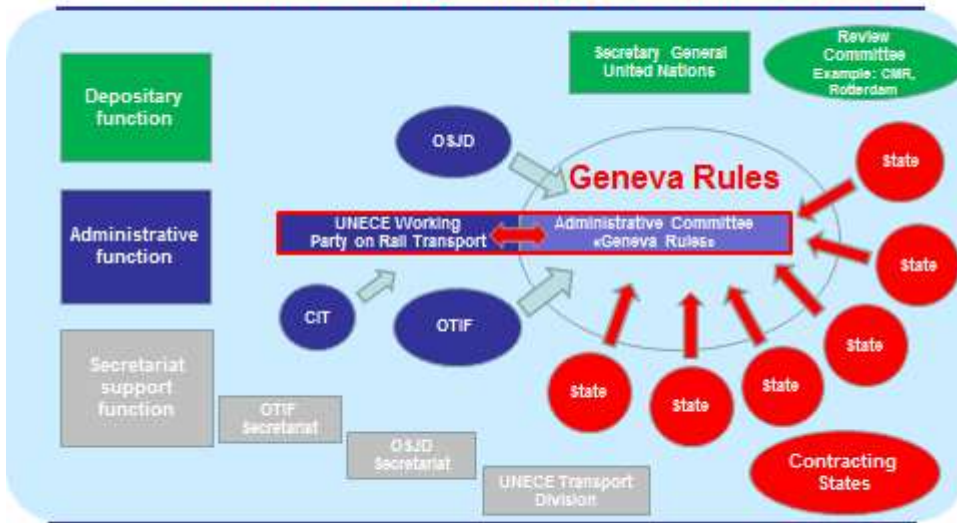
Depositary function

Administrative function

Secretariat support function

Secretary General United Nations

Review Committee Example: CMR, Rotterdam

OSJD

Geneva Rules

UNECE Working Party on Rail Transport

Administrative Committee «Geneva Rules»

CIT

OTIF

OTIF Secretariat

OSJD Secretariat

UNECE Transport Division

State

State

State

State

State

State

State

Contracting States